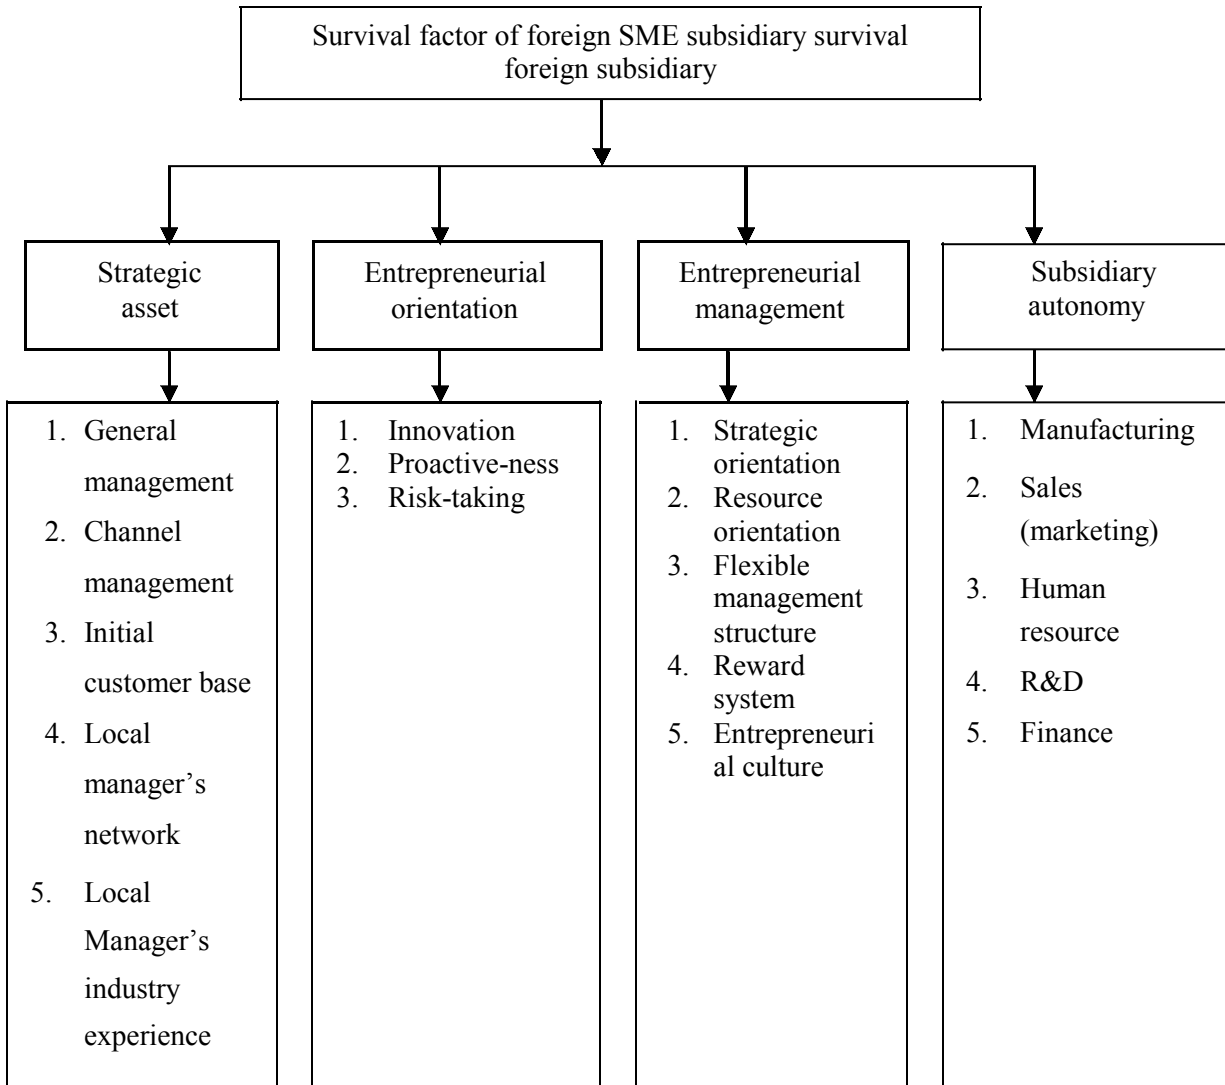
Survival factor of foreign SME subsidiary survival foreign subsidiary

Strategic asset

1. General management
2. Channel management
3. Initial customer base
4. Local manager's network
5. Local Manager's industry experience

Entrepreneurial orientation

1. Innovation
2. Proactive-ness
3. Risk-taking

Entrepreneurial management

1. Strategic orientation
2. Resource orientation
3. Flexible management structure
4. Reward system
5. Entrepreneuri al culture

Subsidiary autonomy

1. Manufacturing
2. Sales (marketing)
3. Human resource
4. R&D
5. Finance